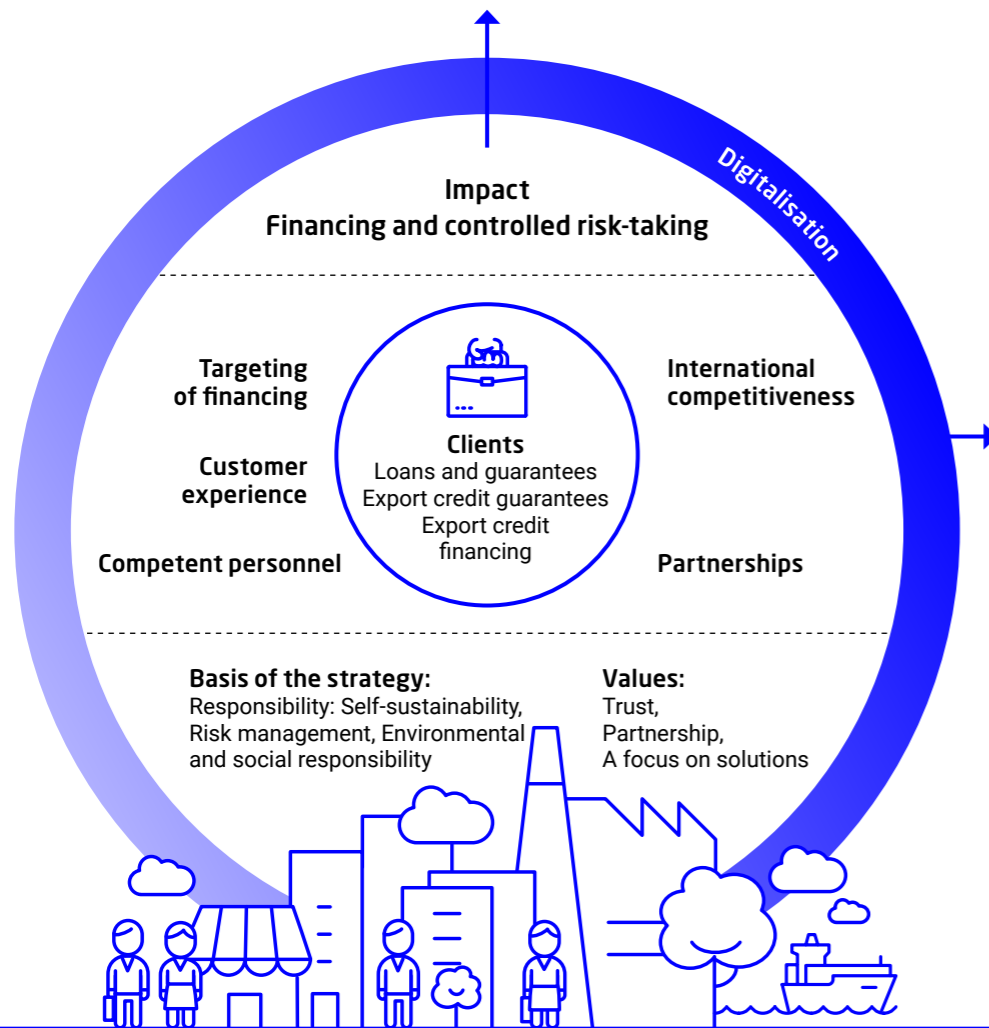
Digitalisation

Impact
Financing and controlled risk-taking

Targeting of financing

Customer experience

Competent personnel

Clients
Loans and guarantees
Export credit guarantees
Export credit financing

International competitiveness

Partnerships

Basis of the strategy:
Responsibility: Self-sustainability, Risk management, Environmental and social responsibility

Values:
Trust,
Partnership,
A focus on solutions